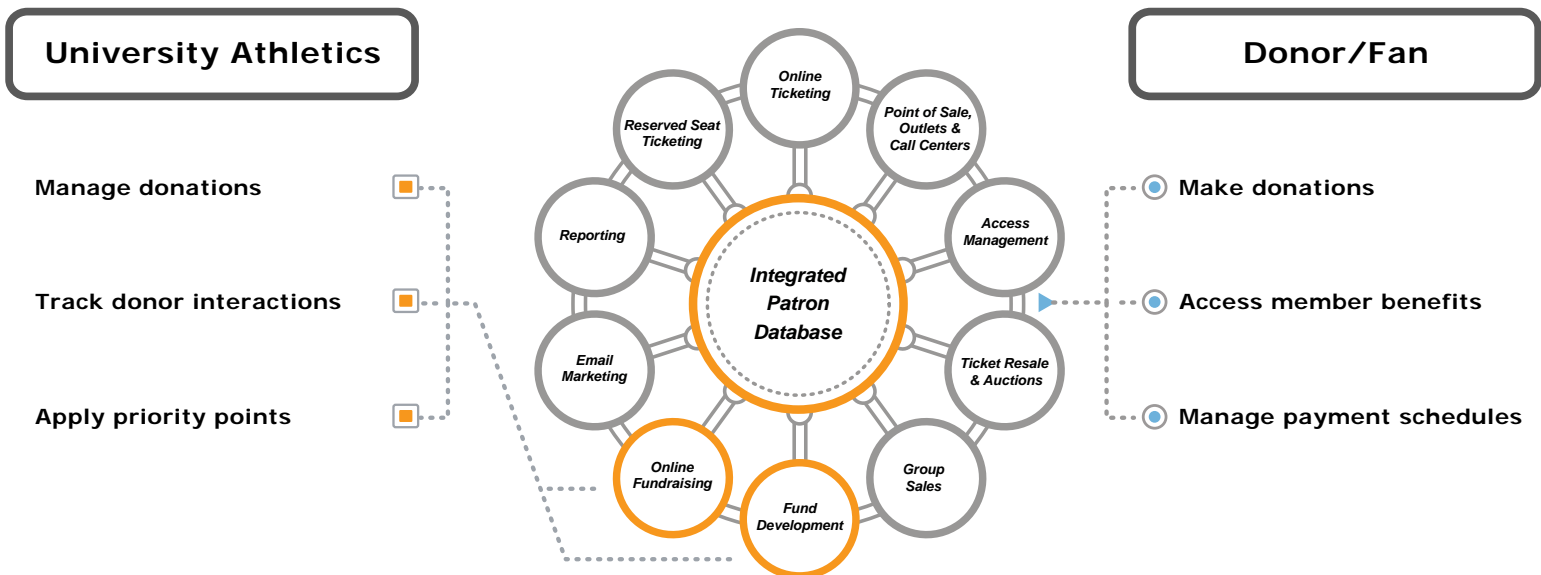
University Athletics

Manage donations

Track donor interactions

Apply priority points

Online Ticketing

Reserved Seat Ticketing

Point of Sale, Outlets & Call Centers

Reporting

Access Management

Integrated Patron Database

Email Marketing

Ticket Resale & Auctions

Online Fundraising

Group Sales

Fund Development

Donor/Fan

Make donations

Access member benefits

Manage payment schedules